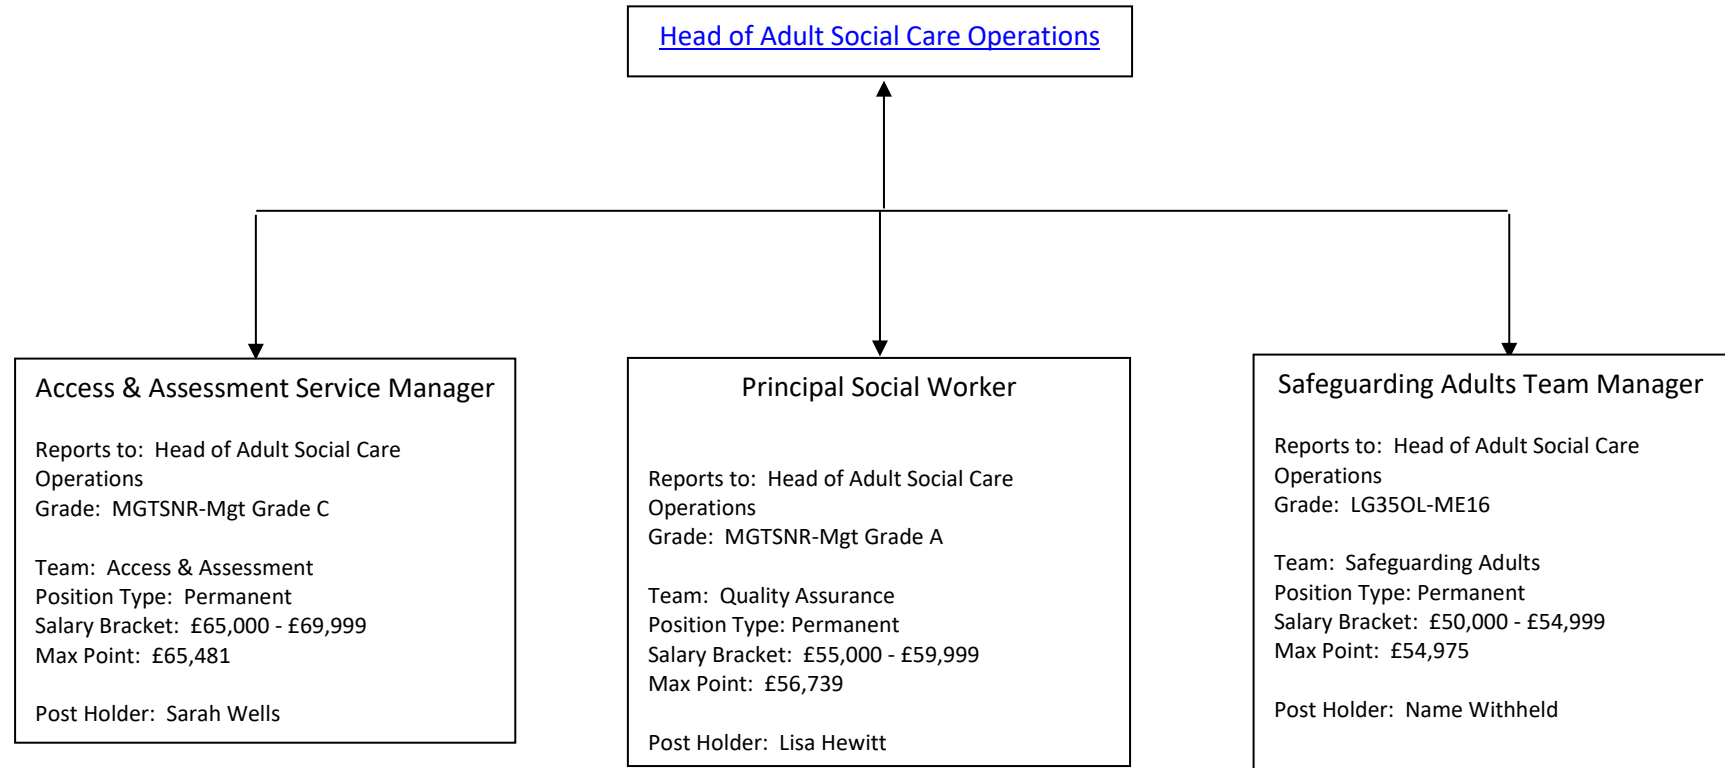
Head of Adult Social Care Operations

Access & Assessment Service Manager

Reports to: Head of Adult Social Care Operations
Grade: MGTSNR-Mgt Grade C

Team: Access & Assessment
Position Type: Permanent
Salary Bracket: £65,000 - £69,999
Max Point: £65,481

Post Holder: Sarah Wells

Principal Social Worker

Reports to: Head of Adult Social Care Operations
Grade: MGTSNR-Mgt Grade A

Team: Quality Assurance
Position Type: Permanent
Salary Bracket: £55,000 - £59,999
Max Point: £56,739

Post Holder: Lisa Hewitt

Safeguarding Adults Team Manager

Reports to: Head of Adult Social Care Operations
Grade: LG35OL-ME16

Team: Safeguarding Adults
Position Type: Permanent
Salary Bracket: £50,000 - £54,999
Max Point: £54,975

Post Holder: Name Withheld